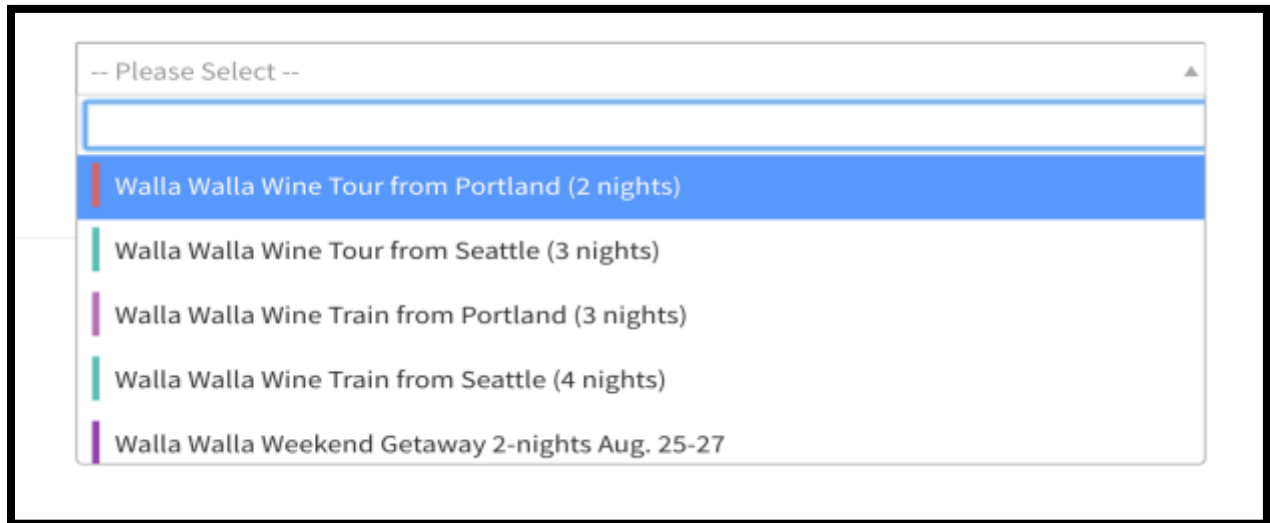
-- Please Select --

Walla Walla Wine Tour from Portland (2 nights)

Walla Walla Wine Tour from Seattle (3 nights)

Walla Walla Wine Train from Portland (3 nights)

Walla Walla Wine Train from Seattle (4 nights)

Walla Walla Weekend Getaway 2-nights Aug. 25-27